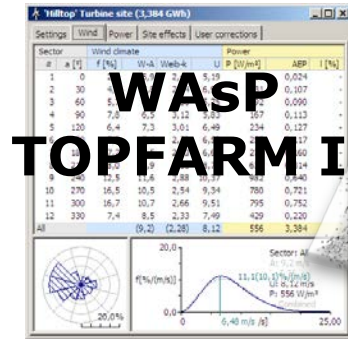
'Hilltop' Turbine site (3,384 GWh)

Settings | Wind | Power | Site effects | User corrections

| Sector | | Wind climate | | | | Power | | |
|---|---|---|---|---|---|---|---|---|
| # | a [°] | f [%] | W-A | Weib-k | U | P [W/m²] | AEP | I [%] |
| 1 | 0 | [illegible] | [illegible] | 2,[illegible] | 5,19 | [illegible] | 0,024 | |
| 2 | 30 | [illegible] | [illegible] | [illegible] | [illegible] | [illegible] | 0,107 | |
| 3 | 60 | 5,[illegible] | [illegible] | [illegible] | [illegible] | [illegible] | 0,090 | |
| 4 | 90 | 7,8 | 6,5 | 3,12 | 5,83 | 167 | 0,113 | |
| 5 | 120 | 6,4 | 7,3 | 3,01 | 6,49 | 234 | 0,127 | |
| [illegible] | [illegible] | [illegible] | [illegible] | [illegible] | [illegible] | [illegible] | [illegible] | |
| 10 | 270 | 16,5 | 10,5 | 2,54 | 9,34 | 780 | 0,721 | |
| 11 | 300 | 16,7 | 10,7 | 2,66 | 9,51 | 795 | 0,752 | |
| 12 | 330 | 7,4 | 8,5 | 2,33 | 7,49 | 429 | 0,220 | |
| All | | | (9,2) | (2,28) | 8,12 | 556 | 3,384 | |

WAsP
TOPFARM I

20,0%

20,0
f [%/(m/s)]
0,0
Sector: All
11,1(10,1 %/(m/s))
U: 8,12 m/s
P: 556 W/m²
6,48 m/s
25,00